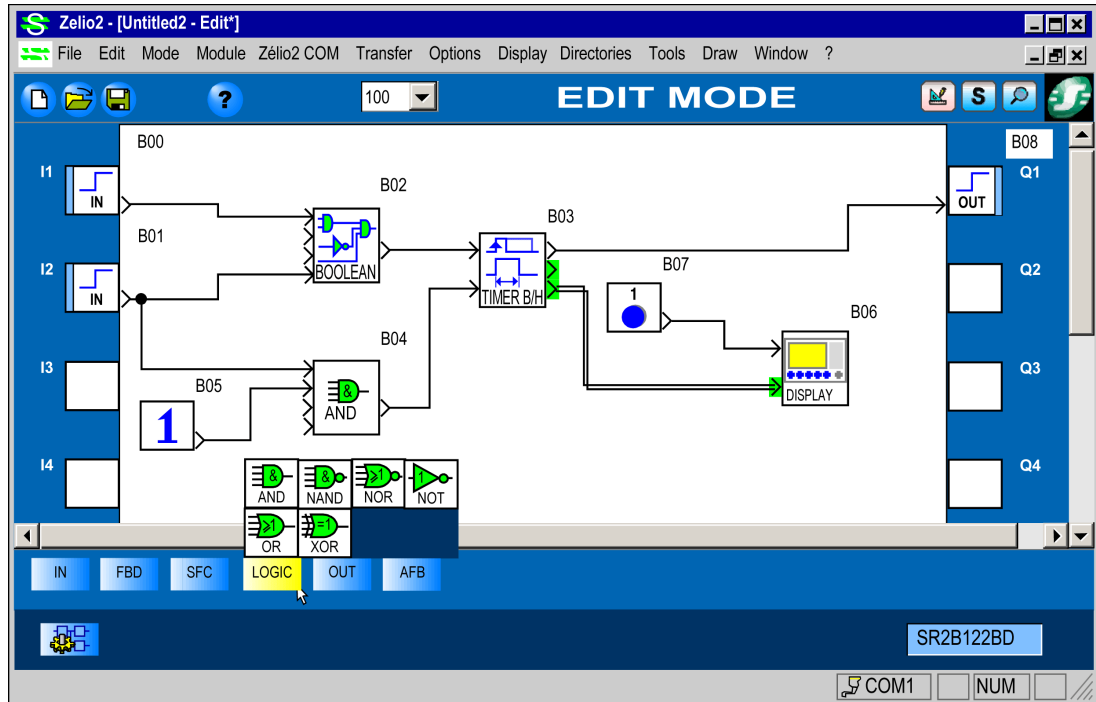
Zelio2 - [Untitled2 - Edit*]

File Edit Mode Module Zélio2 COM Transfer Options Display Directories Tools Draw Window ?

100

EDIT MODE

S

B00

B08

I1

IN

B02

Q1

OUT

B01

B03

BOOLEAN

I2

IN

TIMER B/H

B07

Q2

1

B06

B04

I3

Q3

B05

&

AND

DISPLAY

1

I4

Q4

AND NAND NOR NOT

OR XOR

IN FBD SFC LOGIC OUT AFB

SR2B122BD

COM1 NUM